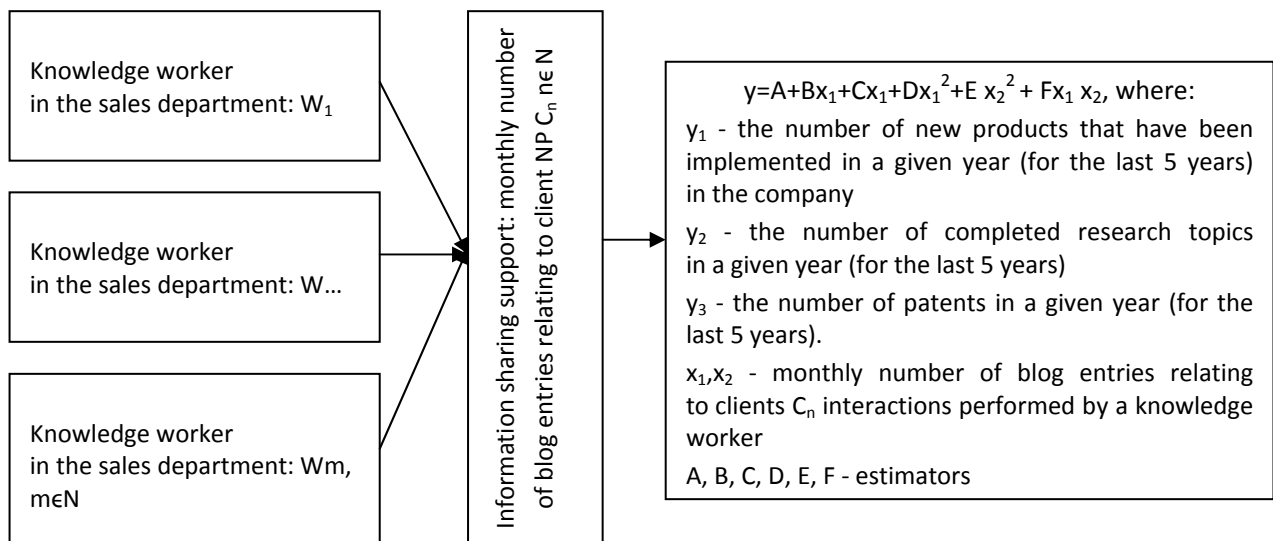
Knowledge worker in the sales department: $W_1$

Knowledge worker in the sales department: W…

Knowledge worker in the sales department: Wm, mϵN

Information sharing support: monthly number of blog entries relating to client NP $C_n$ nϵ N

$y=A+Bx_1+Cx_1+Dx_1^2+E x_2^2 + Fx_1 x_2$, where:

$y_1$ - the number of new products that have been implemented in a given year (for the last 5 years) in the company

$y_2$ - the number of completed research topics in a given year (for the last 5 years)

$y_3$ - the number of patents in a given year (for the last 5 years).

$x_1,x_2$ - monthly number of blog entries relating to clients $C_n$ interactions performed by a knowledge worker

A, B, C, D, E, F - estimators